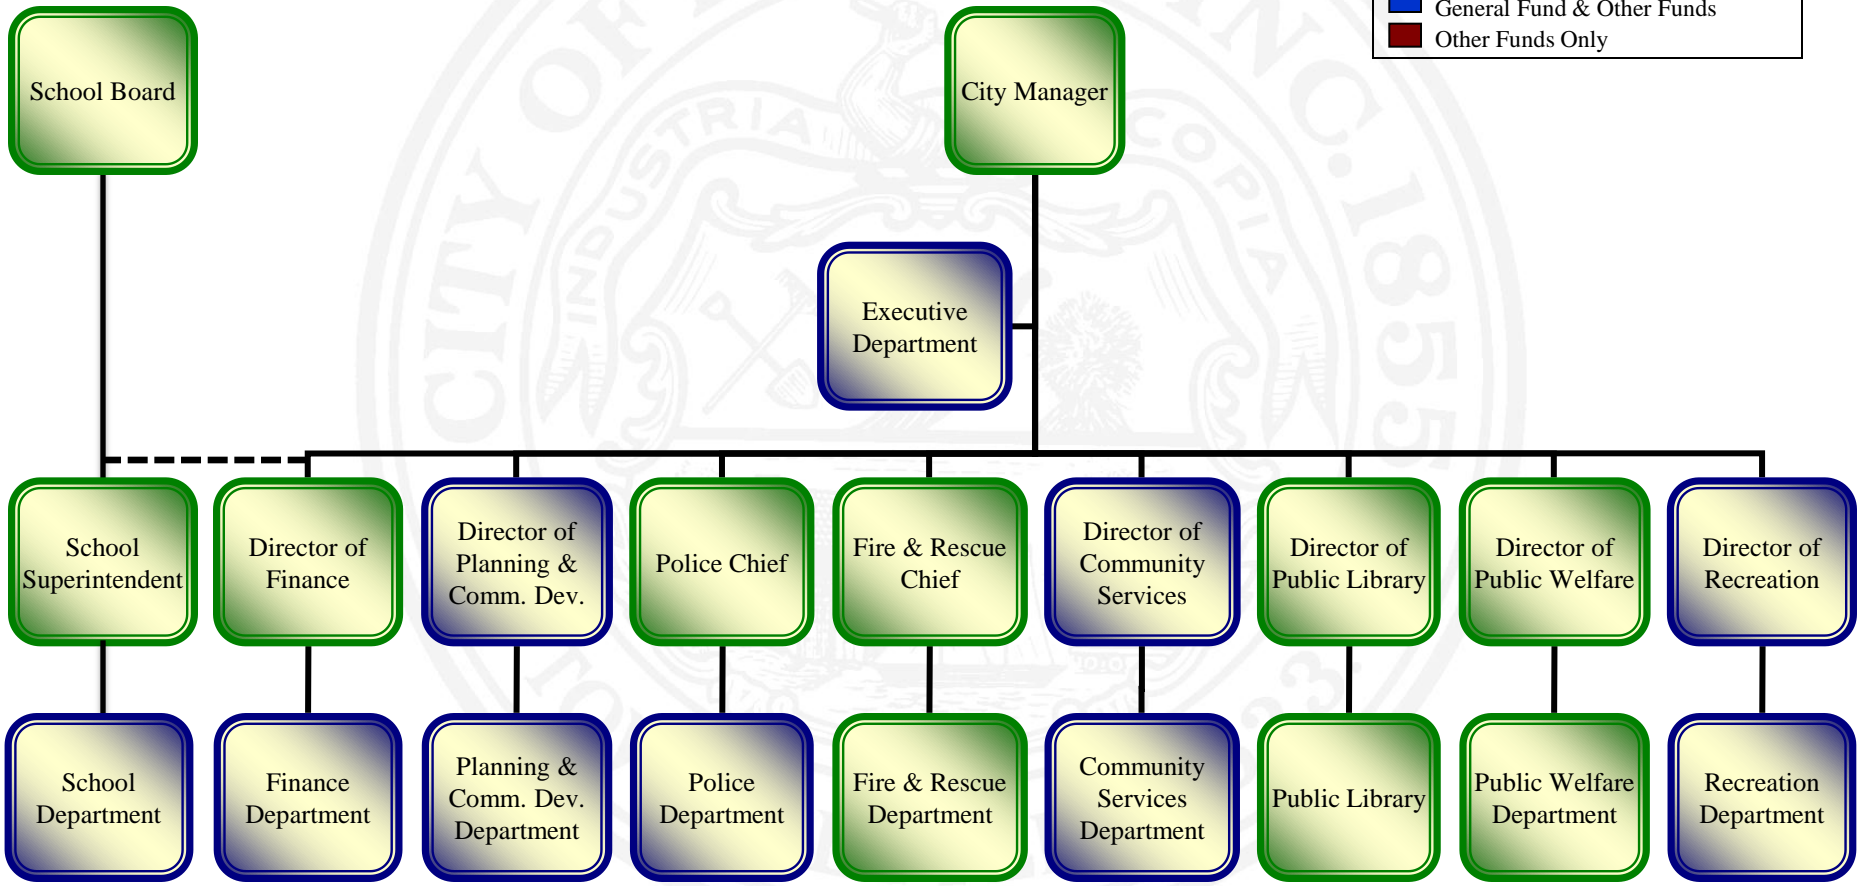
General Fund & Other Funds
Other Funds Only

School Board

City Manager

Executive Department

School Superintendent

Director of Finance

Director of Planning & Comm. Dev.

Police Chief

Fire & Rescue Chief

Director of Community Services

Director of Public Library

Director of Public Welfare

Director of Recreation

School Department

Finance Department

Planning & Comm. Dev. Department

Police Department

Fire & Rescue Department

Community Services Department

Public Library

Public Welfare Department

Recreation Department